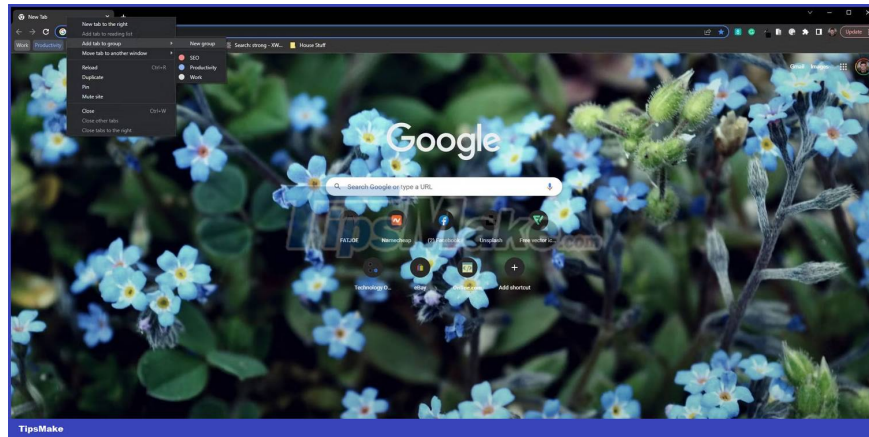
New Tab

New tab to the right
Add tab to reading list
Add tab to group
Move tab to another window
Reload Ctrl+R
Duplicate
Pin
Mute site
Close Ctrl+W
Close other tabs
Close tabs to the right

New group
SEO
Productivity
Work

Work Productivity

Search strong - XW... House Stuff

Update

Gmail Images

Google

Search Google or type a URL

FAT.IDK Namecheap (2) Facebook Unsplash Free vector ic...

Technology O... eBay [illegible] Add shortcut

TipsMake

TipsMake